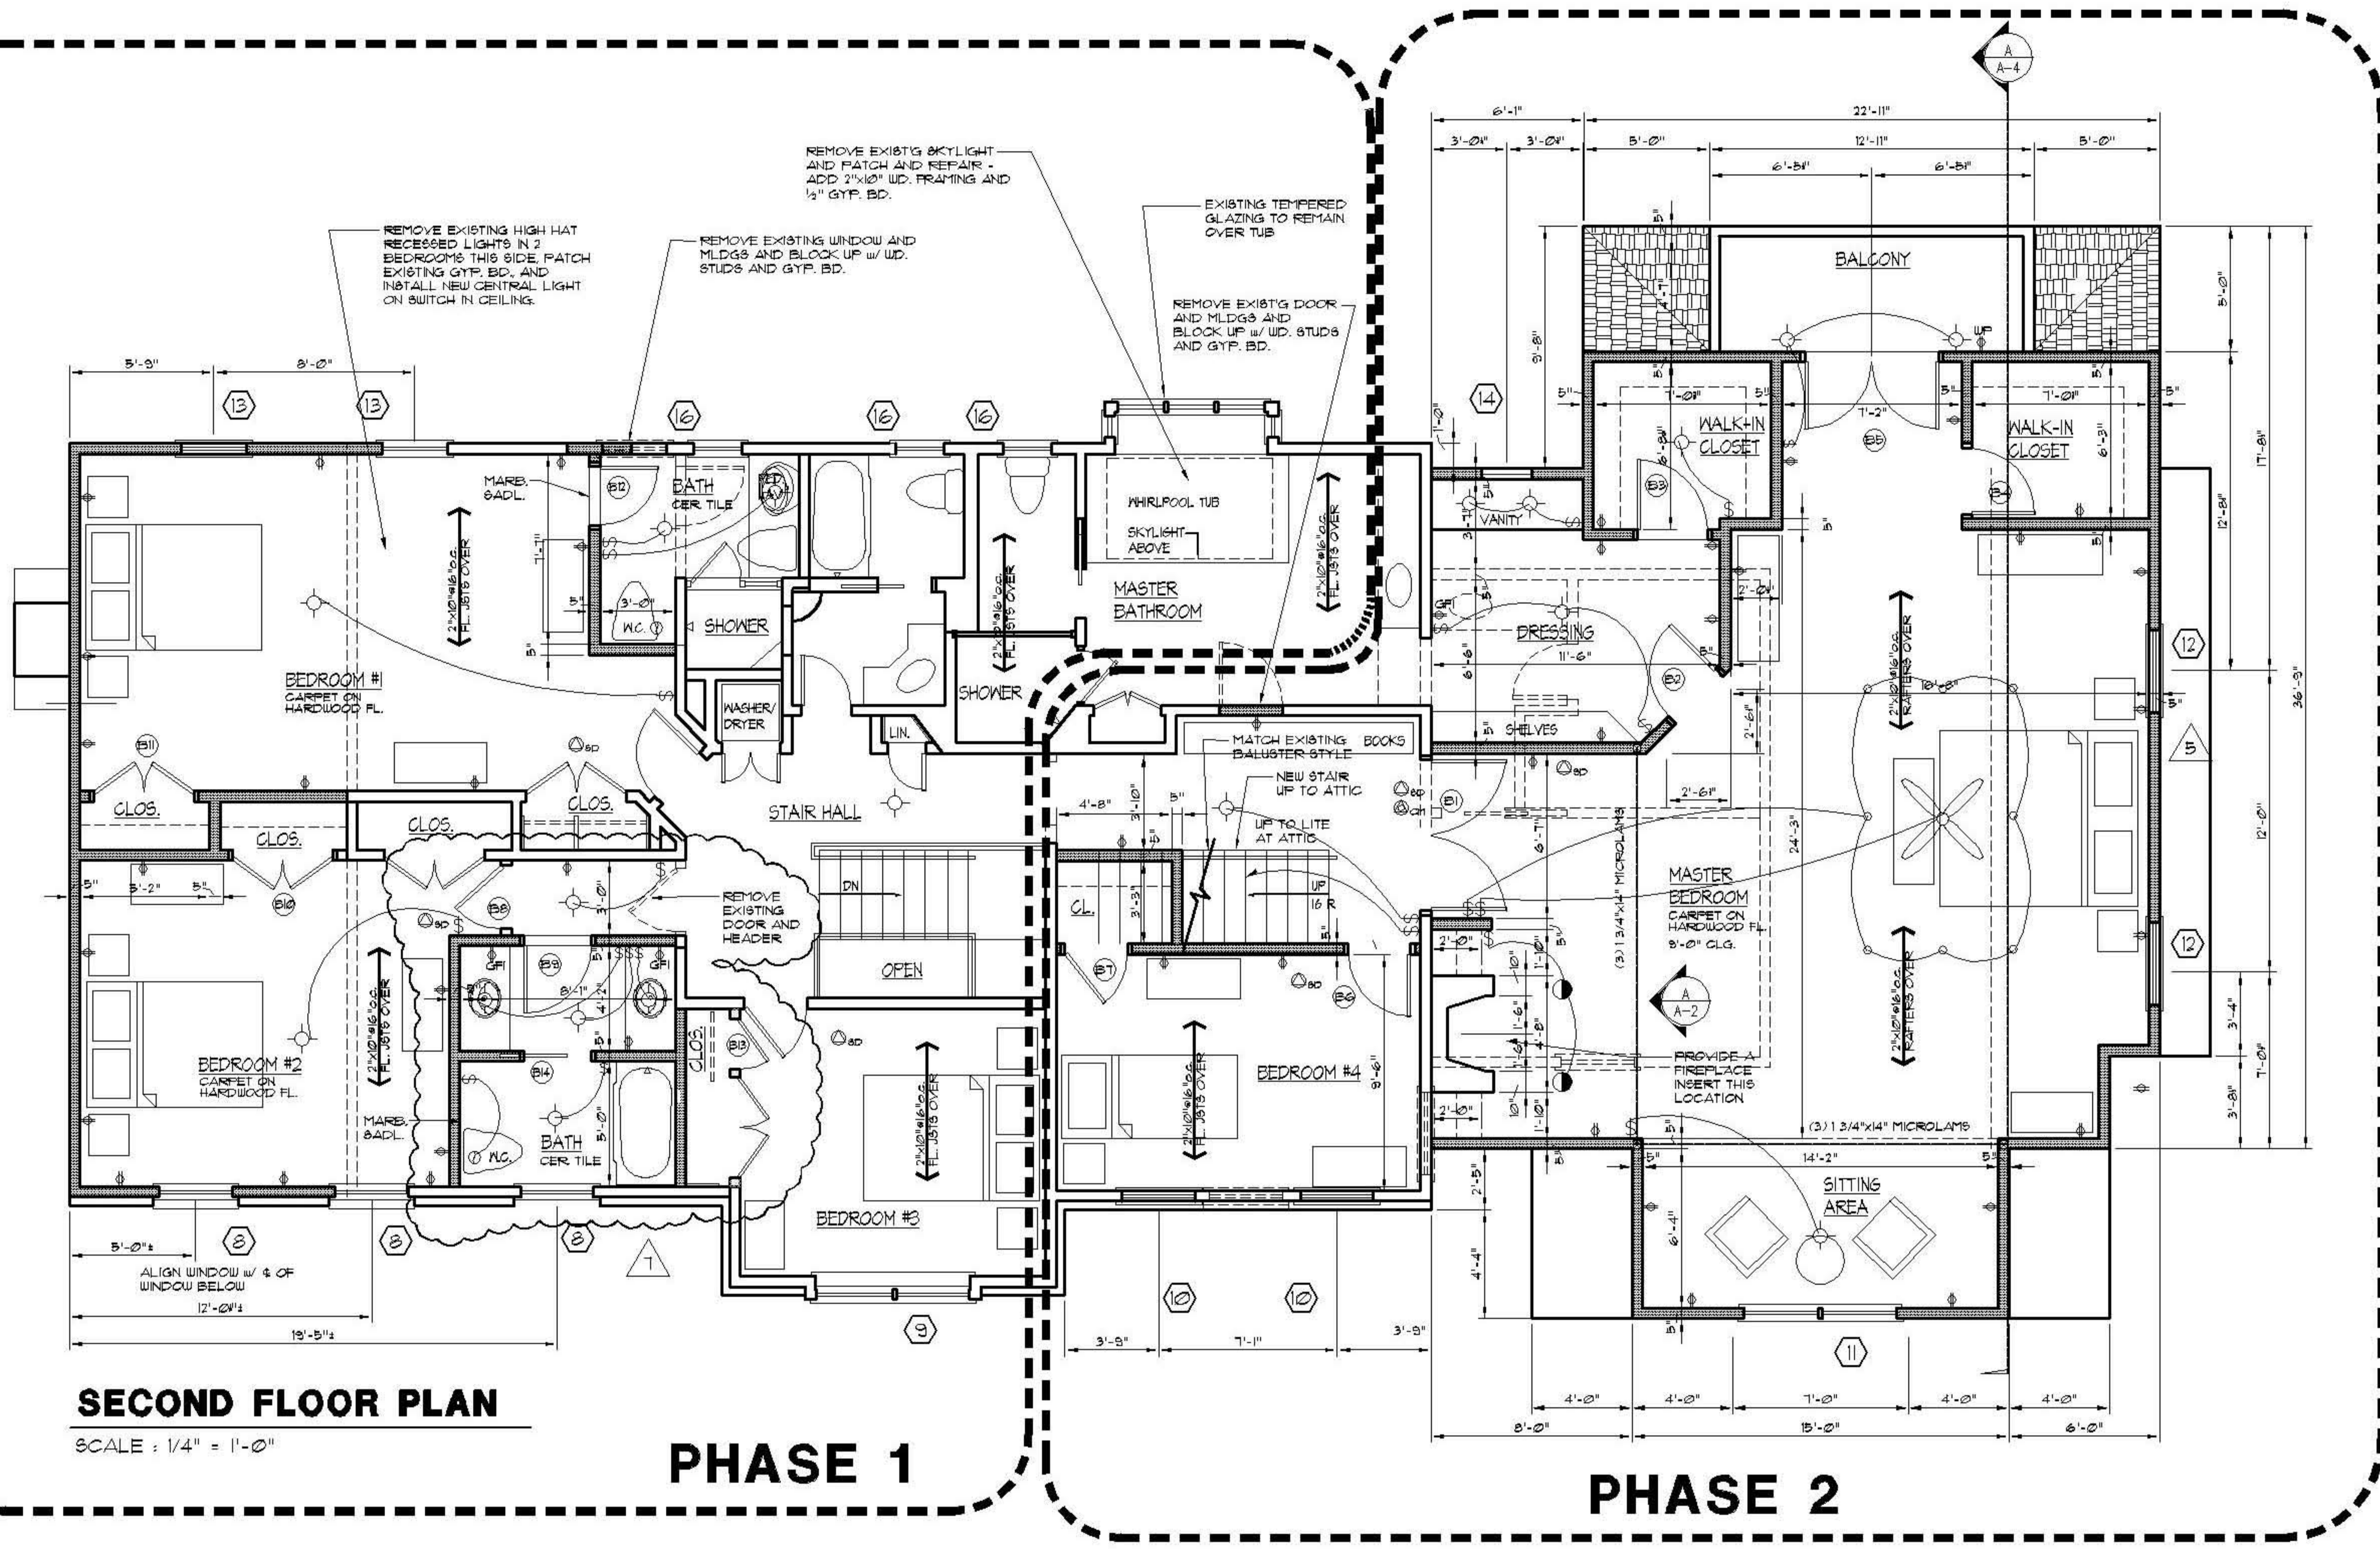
REMOVE EXIST'G SKYLIGHT AND PATCH AND REPAIR - ADD 2"x10" WD. FRAMING AND ½" GYP. BD.

EXISTING TEMPERED GLAZING TO REMAIN OVER TUB

REMOVE EXISTING HIGH HAT RECESSED LIGHTS IN 2 BEDROOMS THIS SIDE, PATCH EXISTING GYP. BD. AND INSTALL NEW CENTRAL LIGHT ON SWITCH IN CEILING.

REMOVE EXISTING WINDOW AND MLDGS AND BLOCK UP w/ WD. STUDS AND GYP. BD.

REMOVE EXIST'G DOOR AND MLDGS AND BLOCK UP w/ WD. STUDS AND GYP. BD.

A
A-4

6'-1"
22'-11"
3'-0½"
3'-0½"
5'-0"
12'-11"
5'-0"
6'-5½"
6'-5½"

BALCONY
WP
5'-0"
9'-8"
17'-8"
12'-8"
36'-3"
12'-0"
3'-4"
7'-0½"
3'-8"

5'-9"
8'-0"
13
13
16
16
16
14

WALK-IN CLOSET
WALK-IN CLOSET
7'-0½"
7'-0½"
7'-2"
6'-3½"
6'-8½"

MARB. SADL.
BATH
CER TILE
WHIRLPOOL TUB
SKYLIGHT ABOVE
MASTER BATHROOM
VANITY
2"x10"@16" O.C. FL. JSTS OVER
W.C.
SHOWER
SHOWER
DRESSING
11'-6"
12
12
5
BEDROOM #1
CARPET ON HARDWOOD FL.
WASHER/ DRYER
LIN.
MATCH EXISTING BALUSTER STYLE
BOOKS
SHELVES
NEW STAIR UP TO ATTIC
UP TO LITE AT ATTIC
2"x10"@16" O.C. RAFTERS OVER
16'-8"
CLOS.
CLOS.
CLOS.
CLOS.
STAIR HALL
4'-8"
3'-10"
2'-6½"
2'-6½"
24'-3"
(3) 1 3/4"x14" MICROLAMS
MASTER BEDROOM
CARPET ON HARDWOOD FL.
9'-0" CLG.
5'-2"
REMOVE EXISTING DOOR AND HEADER
DN
CL.
UP 16 R
OPEN
GFI
GFI
8'-1"
2'-0"
2'-0"
A
A-2
BEDROOM #2
CARPET ON HARDWOOD FL.
BEDROOM #4
9'-6"
PROVIDE A FIREPLACE INSERT THIS LOCATION
MARB. SADL.
W.C.
BATH
CER TILE
(3) 1 3/4"x14" MICROLAMS
14'-2"
SITTING AREA
BEDROOM #3
2'-5"
6'-4"
4'-4"
5'-0"±
8
8
8
7
ALIGN WINDOW w/ ℄ OF WINDOW BELOW
12'-0½"±
19'-5"±
9
10
10
3'-9"
7'-1"
3'-9"
11
4'-0"
4'-0"
7'-0"
4'-0"
4'-0"
8'-0"
15'-0"
6'-0"

SECOND FLOOR PLAN
SCALE : 1/4" = 1'-0"

PHASE 1

PHASE 2